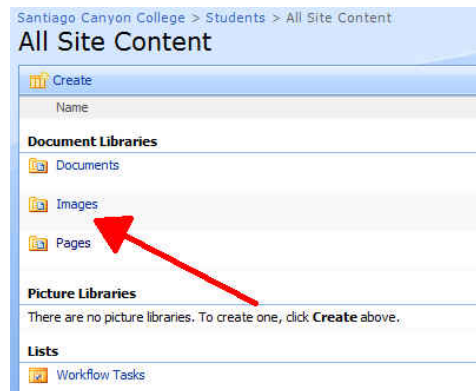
Santiago Canyon College > Students > All Site Content
All Site Content

Create

Name

Document Libraries

Documents

Images

Pages

Picture Libraries

There are no picture libraries. To create one, click **Create** above.

Lists

Workflow Tasks